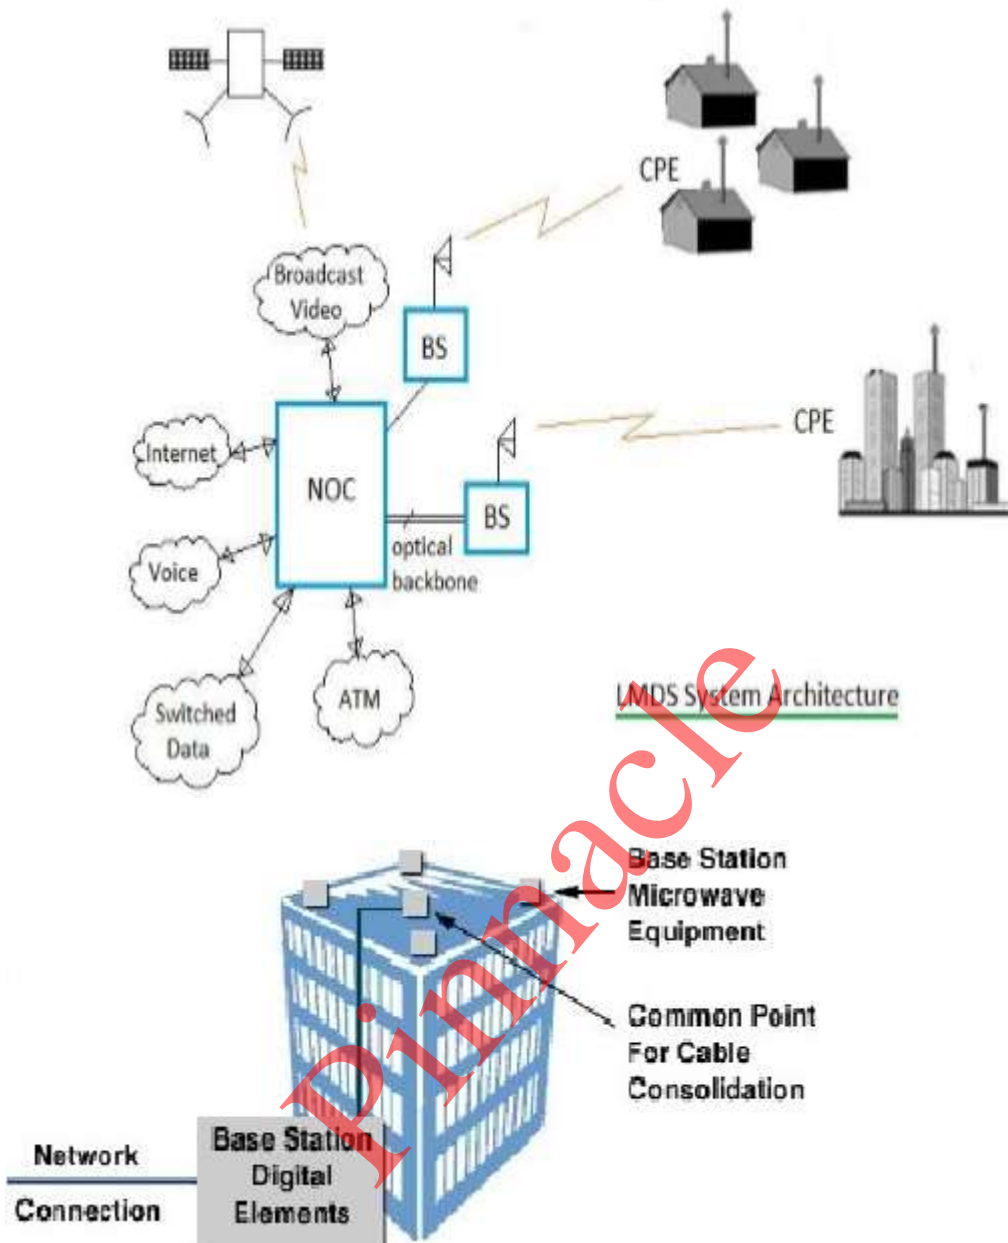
CPE

Broadcast Video

BS

CPE

Internet

NOC

BS

optical backbone

Voice

Switched Data

ATM

LMDS System Architecture

Pinnacle

Base Station Microwave Equipment

Common Point For Cable Consolidation

Network Connection

Base Station Digital Elements